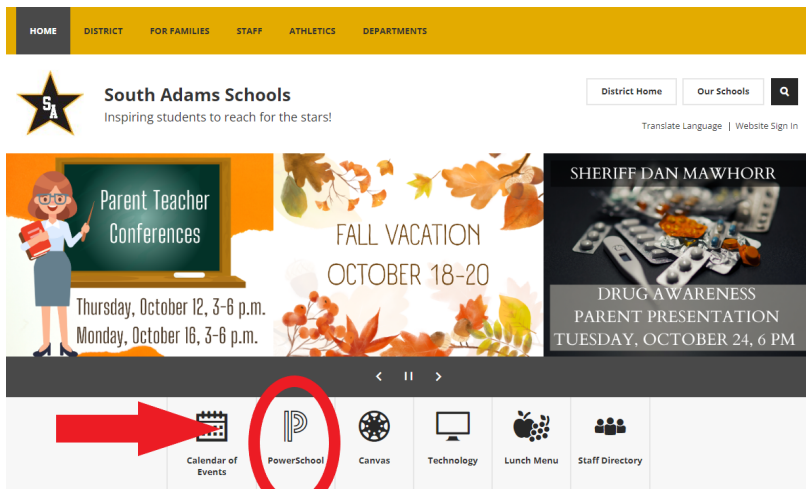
HOME DISTRICT FOR FAMILIES STAFF ATHLETICS DEPARTMENTS

SA

South Adams Schools
Inspiring students to reach for the stars!

District Home Our Schools

Translate Language | Website Sign In

Parent Teacher Conferences

Thursday, October 12, 3-6 p.m.
Monday, October 16, 3-6 p.m.

FALL VACATION
OCTOBER 18-20

SHERIFF DAN MAWHORR

DRUG AWARENESS
PARENT PRESENTATION
TUESDAY, OCTOBER 24, 6 PM

Calendar of Events
PowerSchool
Canvas
Technology
Lunch Menu
Staff Directory